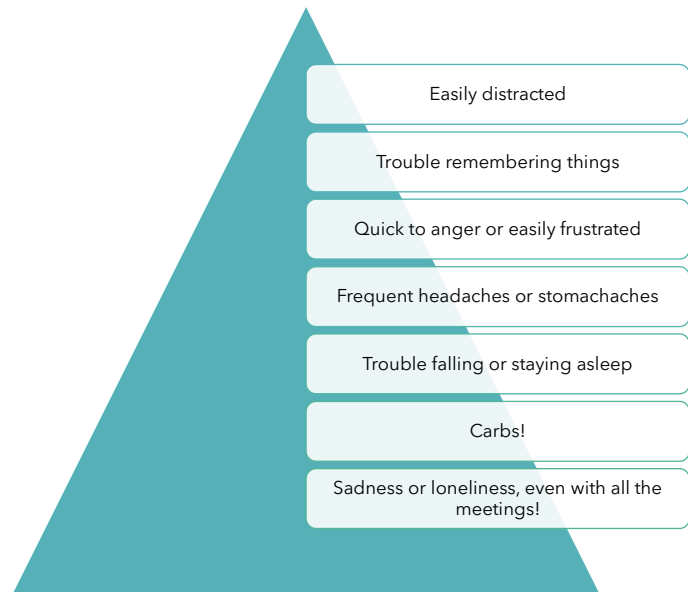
Easily distracted

Trouble remembering things

Quick to anger or easily frustrated

Frequent headaches or stomachaches

Trouble falling or staying asleep

Carbs!

Sadness or loneliness, even with all the meetings!